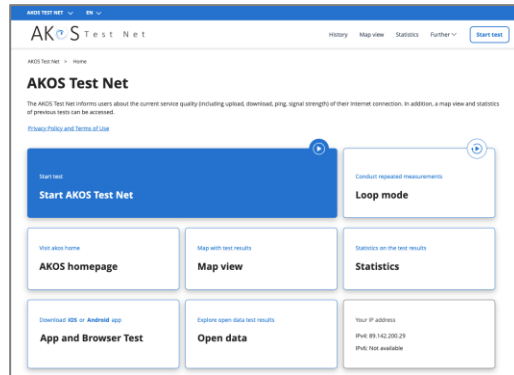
AKOS TEST NET EN

AKOS Test Net

History Map view Statistics Further Start test

AKOS Test Net > Home

AKOS Test Net

The AKOS Test Net informs users about the current service quality (including upload, download, ping, signal strength) of their Internet connection. In addition, a map view and statistics of previous tests can be accessed.

Privacy Policy and Terms of Use

Start test
Start AKOS Test Net

Conduct repeated measurements
Loop mode

Visit akos home
AKOS homepage

Map with test results
Map view

Statistics on the test results
Statistics

Download iOS or Android app
App and Browser Test

Explore open data test results
Open data

Your IP address
IPv4: 89.142.200.29
IPv6: Not available